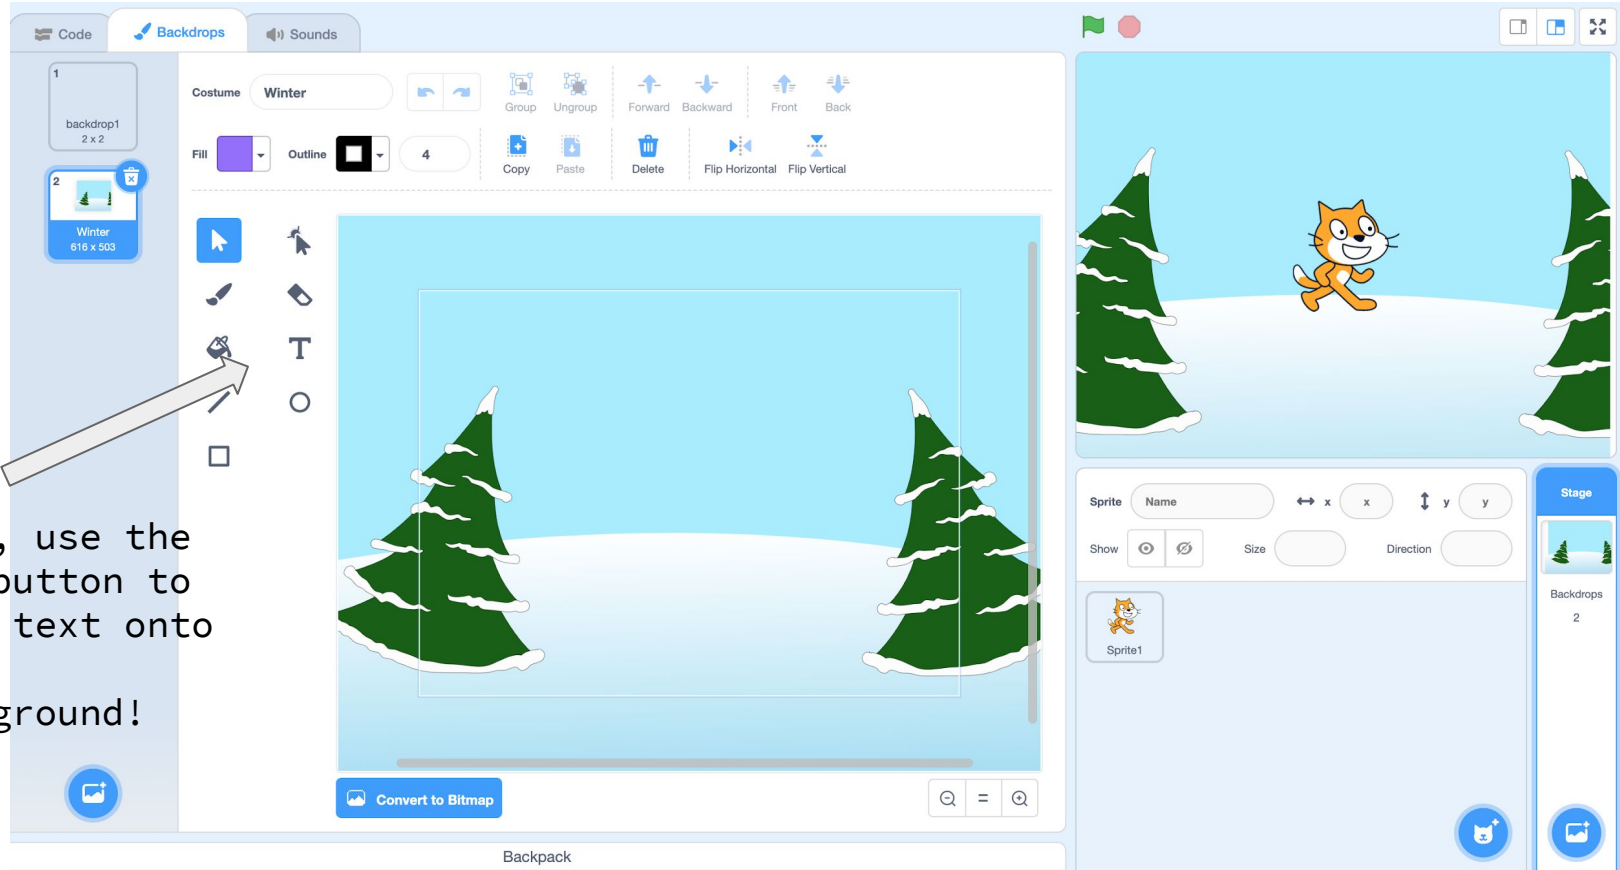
Code
Backdrops
Sounds

1
backdrop1
2 x 2

2
Winter
616 x 503

Costume
Winter

Group
Ungroup
Forward
Backward
Front
Back

Fill
Outline
4
Copy
Paste
Delete
Flip Horizontal
Flip Vertical

T

, use the
button to
text onto
ground!

Convert to Bitmap

=

Backpack

Sprite
Name
x
x
y
y
Show
Size
Direction

Sprite1

Stage
Backdrops
2